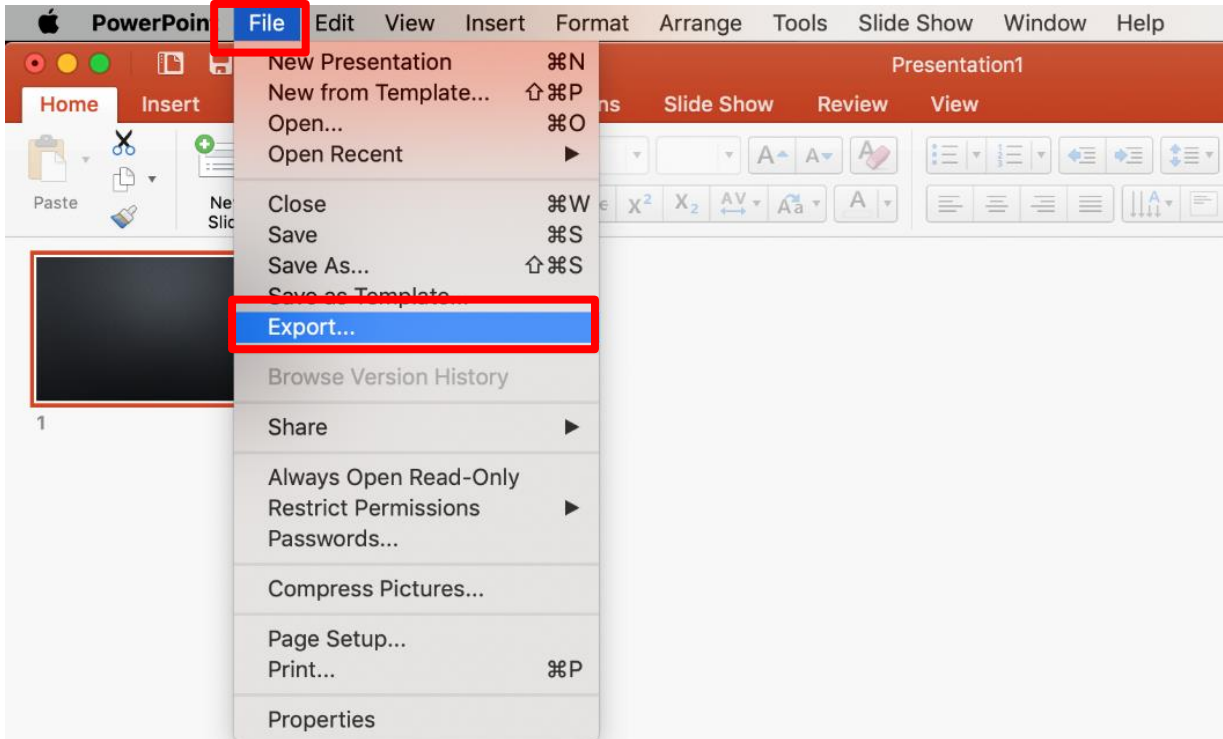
PowerPoin File Edit View Insert Format Arrange Tools Slide Show Window Help

Presentation1

Home Insert ns Slide Show Review View

Paste

Ne Slid

New Presentation ⌘N
New from Template... ⇧⌘P
Open... ⌘O
Open Recent ▶

Close ⌘W
Save ⌘S
Save As... ⇧⌘S
Save as Template...
Export...

Browse Version History

Share ▶

Always Open Read-Only
Restrict Permissions ▶
Passwords...

Compress Pictures...

Page Setup...
Print... ⌘P

Properties

1